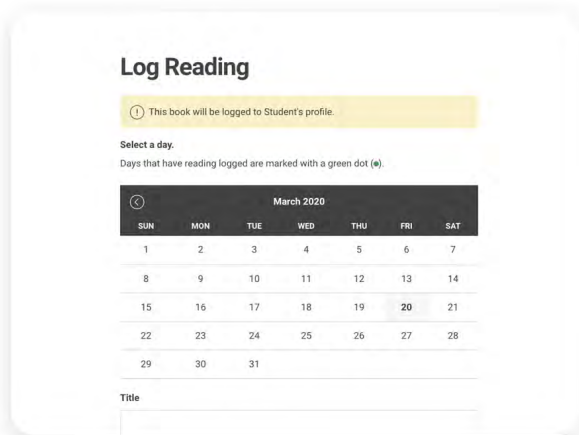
Log Reading

! This book will be logged to Student's profile.

Select a day.

Days that have reading logged are marked with a green dot (●).

March 2020

| SUN | MON | TUE | WED | THU | FRI | SAT |
|---|---|---|---|---|---|---|
| 1 | 2 | 3 | 4 | 5 | 6 | 7 |
| 8 | 9 | 10 | 11 | 12 | 13 | 14 |
| 15 | 16 | 17 | 18 | 19 | 20 | 21 |
| 22 | 23 | 24 | 25 | 26 | 27 | 28 |
| 29 | 30 | 31 | | | | |

Title